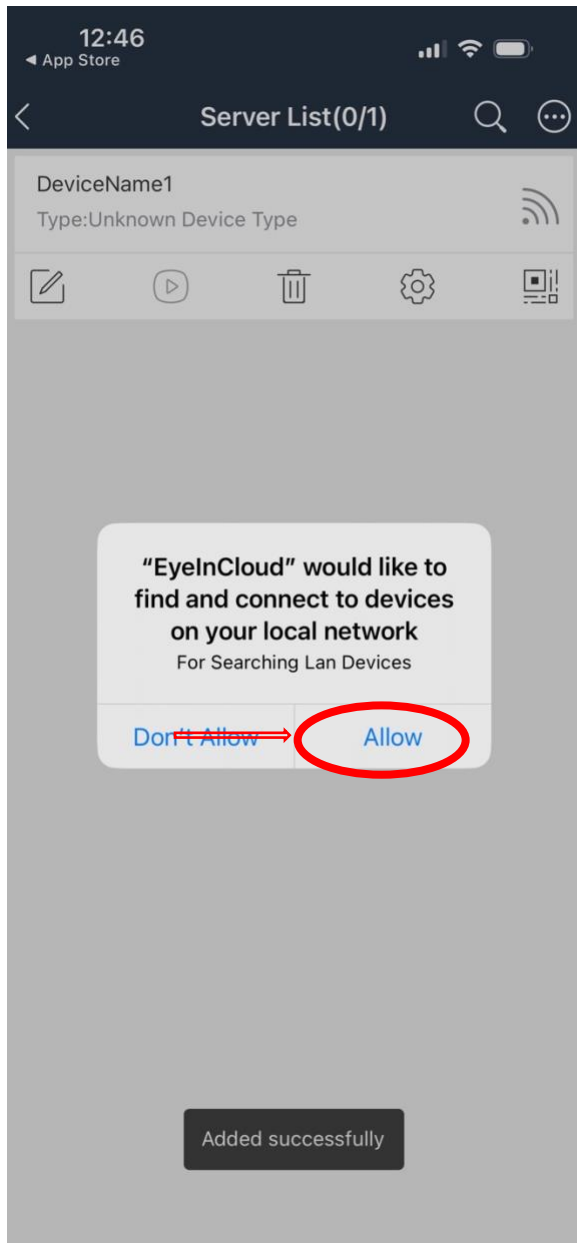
12:46
◀ App Store

Server List(0/1)

DeviceName1
Type:Unknown Device Type

"EyeInCloud" would like to find and connect to devices on your local network
For Searching Lan Devices

Don't Allow
Allow

Added successfully